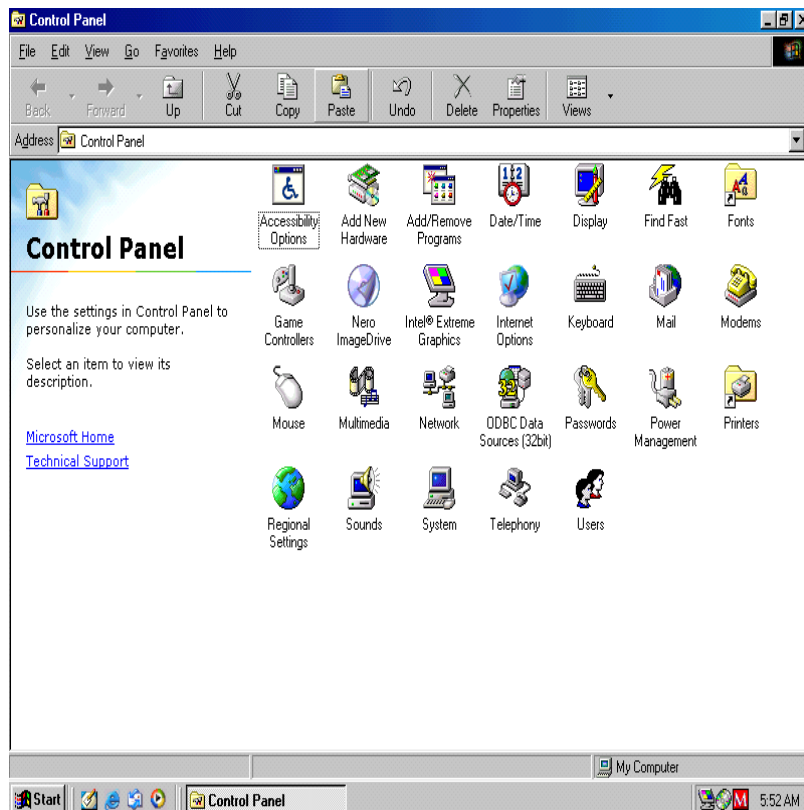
Control Panel

File Edit View Go Favorites Help

Back Forward Up Cut Copy Paste Undo Delete Properties Views

Address Control Panel

Control Panel

Use the settings in Control Panel to personalize your computer.

Select an item to view its description.

Microsoft Home
Technical Support

Accessibility Options
Add New Hardware
Add/Remove Programs
Date/Time
Display
Find Fast
Fonts
Game Controllers
Nero ImageDrive
Intel® Extreme Graphics
Internet Options
Keyboard
Mail
Modems
Mouse
Multimedia
Network
ODBC Data Sources (32bit)
Passwords
Power Management
Printers
Regional Settings
Sounds
System
Telephony
Users

My Computer

Start
Control Panel
5:52 AM